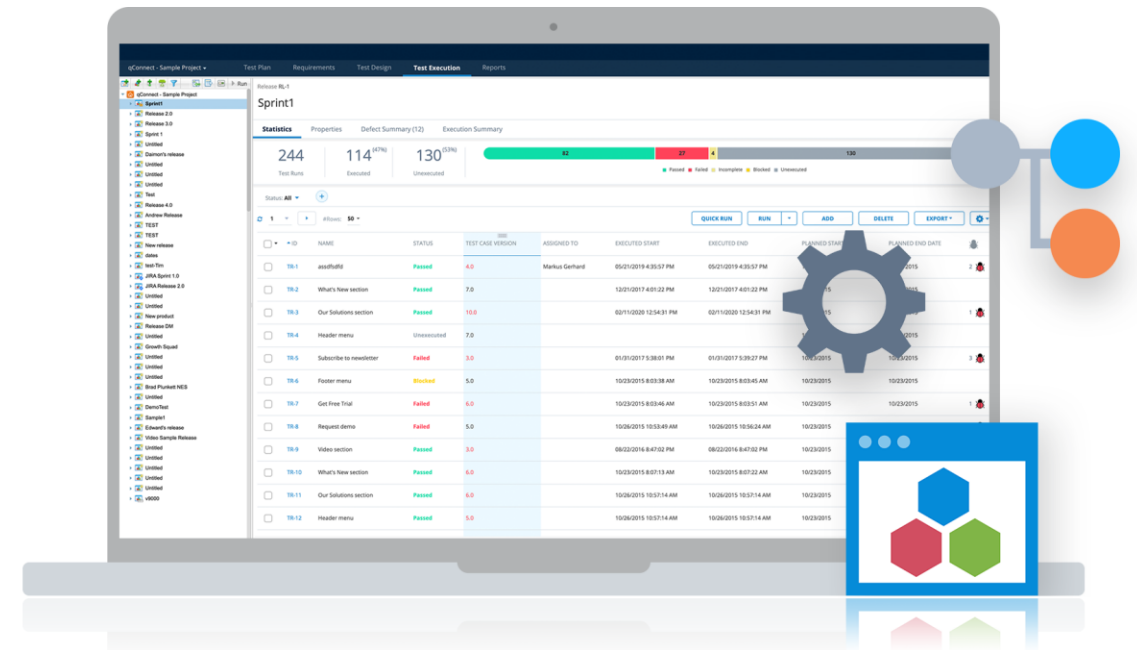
qConnect - Sample Project ▾ Test Plan Requirements Test Design Test Execution Reports

Run

qConnect - Sample Project
Sprint1
Release 2.0
Release 3.0
Sprint 1
Untitled
Daimon's release
Untitled
Untitled
Untitled
Test
Release 4.0
Andrew Release
TEST
TEST
New release
dates
test-Tim
JIRA Sprint 1.0
JIRA Release 2.0
Untitled
Untitled
New product
Release DM
Untitled
Growth Squad
Untitled
Untitled
Untitled
Brad Plunkett NES
Untitled
DemoTest
Sample1
Edward's release
Video Sample Release
Untitled
Untitled
Untitled
Untitled
Untitled
Untitled
v9000

Release RL-1
Sprint1

Statistics Properties Defect Summary (12) Execution Summary

244 Test Runs
114 (47%) Executed
130 (53%) Unexecuted

83 27 4 130
Passed Failed Incomplete Blocked Unexecuted

Status: All ▾

1 #Rows: 50

QUICK RUN RUN ADD DELETE EXPORT

| ID | NAME | STATUS | TEST CASE VERSION | ASSIGNED TO | EXECUTED START | EXECUTED END | PLANNED START | PLANNED END DATE | |
|---|---|---|---|---|---|---|---|---|---|
| TR-1 | assdfsdfd | Passed | 4.0 | Markus Gerhard | 05/21/2019 4:35:57 PM | 05/21/2019 4:35:57 PM | | | 2 |
| TR-2 | What's New section | Passed | 7.0 | | 12/21/2017 4:01:22 PM | 12/21/2017 4:01:22 PM | | | |
| TR-3 | Our Solutions section | Passed | 10.0 | | 02/11/2020 12:54:31 PM | 02/11/2020 12:54:31 PM | | | 1 |
| TR-4 | Header menu | Unexecuted | 7.0 | | | | | | |
| TR-5 | Subscribe to newsletter | Failed | 3.0 | | 01/31/2017 5:38:01 PM | 01/31/2017 5:39:27 PM | | | 3 |
| TR-6 | Footer menu | Blocked | 5.0 | | 10/23/2015 8:03:38 AM | 10/23/2015 8:03:45 AM | 10/23/2015 | 10/23/2015 | |
| TR-7 | Get Free Trial | Failed | 6.0 | | 10/23/2015 8:03:46 AM | 10/23/2015 8:03:51 AM | 10/23/2015 | 10/23/2015 | 1 |
| TR-8 | Request demo | Failed | 5.0 | | 10/26/2015 10:56:18 AM | 10/26/2015 10:56:24 AM | 10/23/2015 | 10/23/2015 | |
| TR-9 | Video section | Passed | 3.0 | | 08/22/2016 8:47:02 PM | 08/22/2016 8:47:07 PM | 10/23/2015 | 10/23/2015 | |
| TR-10 | What's New section | Passed | 6.0 | | 10/23/2015 8:07:13 AM | 10/23/2015 8:07:22 AM | 10/23/2015 | 10/23/2015 | |
| TR-11 | Our Solutions section | Passed | 6.0 | | 10/26/2015 10:57:14 AM | 10/26/2015 10:57:14 AM | 10/23/2015 | 10/23/2015 | |
| TR-12 | Header menu | Passed | 5.0 | | 10/26/2015 10:57:14 AM | 10/26/2015 10:57:14 AM | 10/23/2015 | 10/23/2015 | |